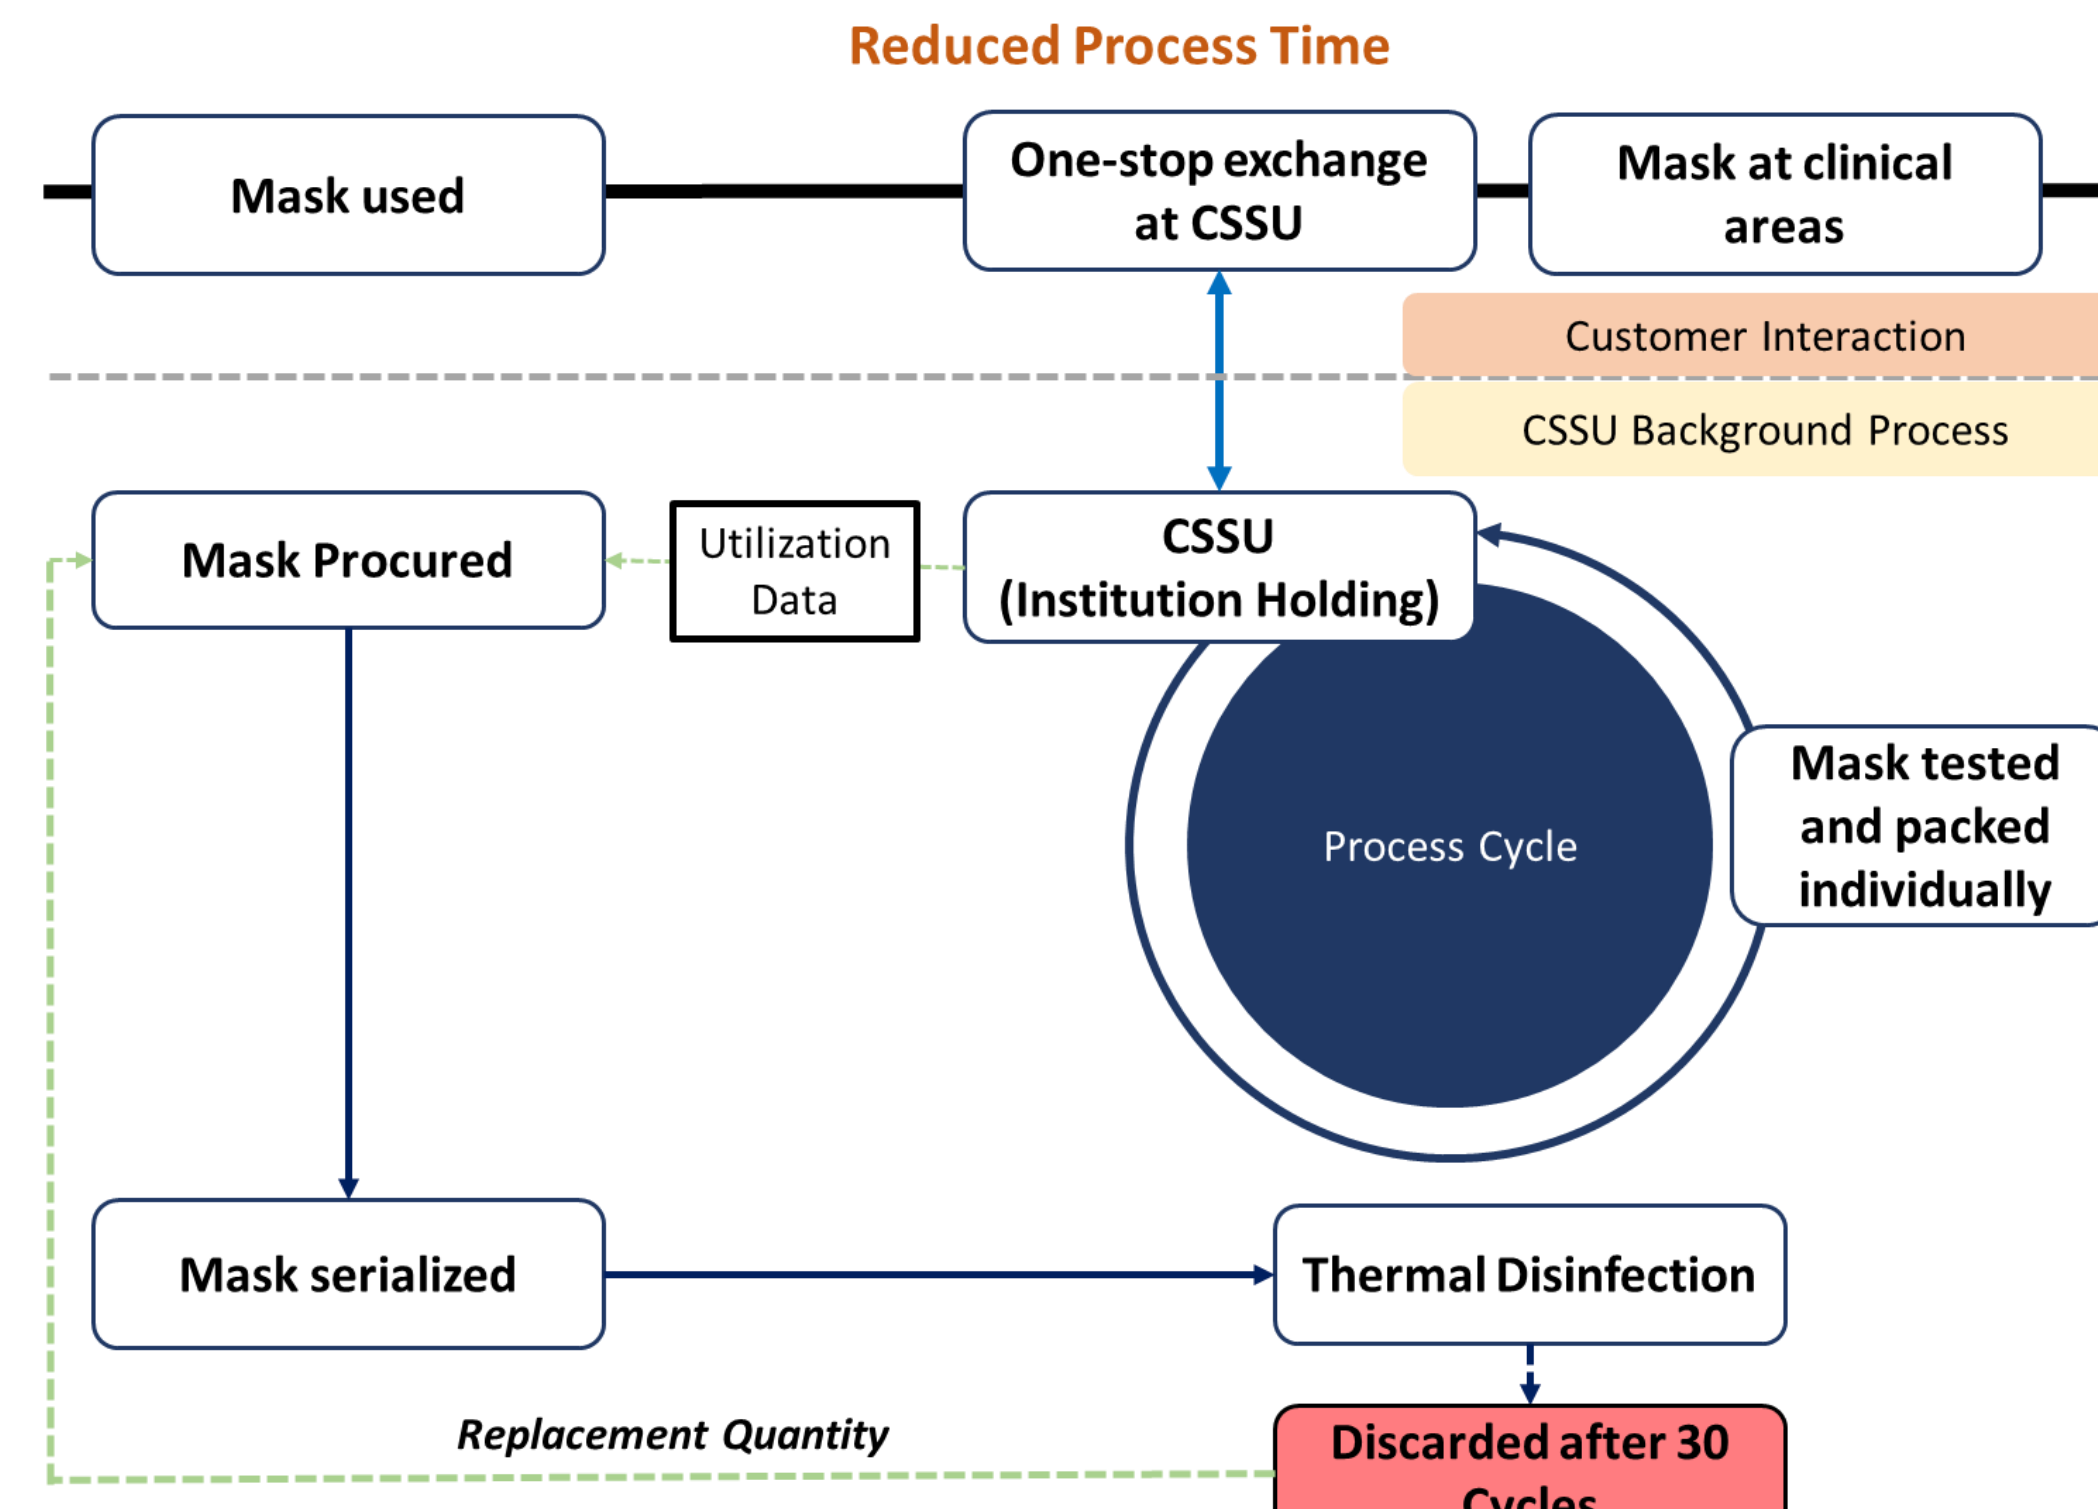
Reduced Process Time

Mask used

One-stop exchange at CSSU

Mask at clinical areas

Customer Interaction

CSSU Background Process

Mask Procured

Utilization Data

CSSU (Institution Holding)

Process Cycle

Mask tested and packed individually

Mask serialized

Thermal Disinfection

Replacement Quantity

Discarded after 30 Cycles